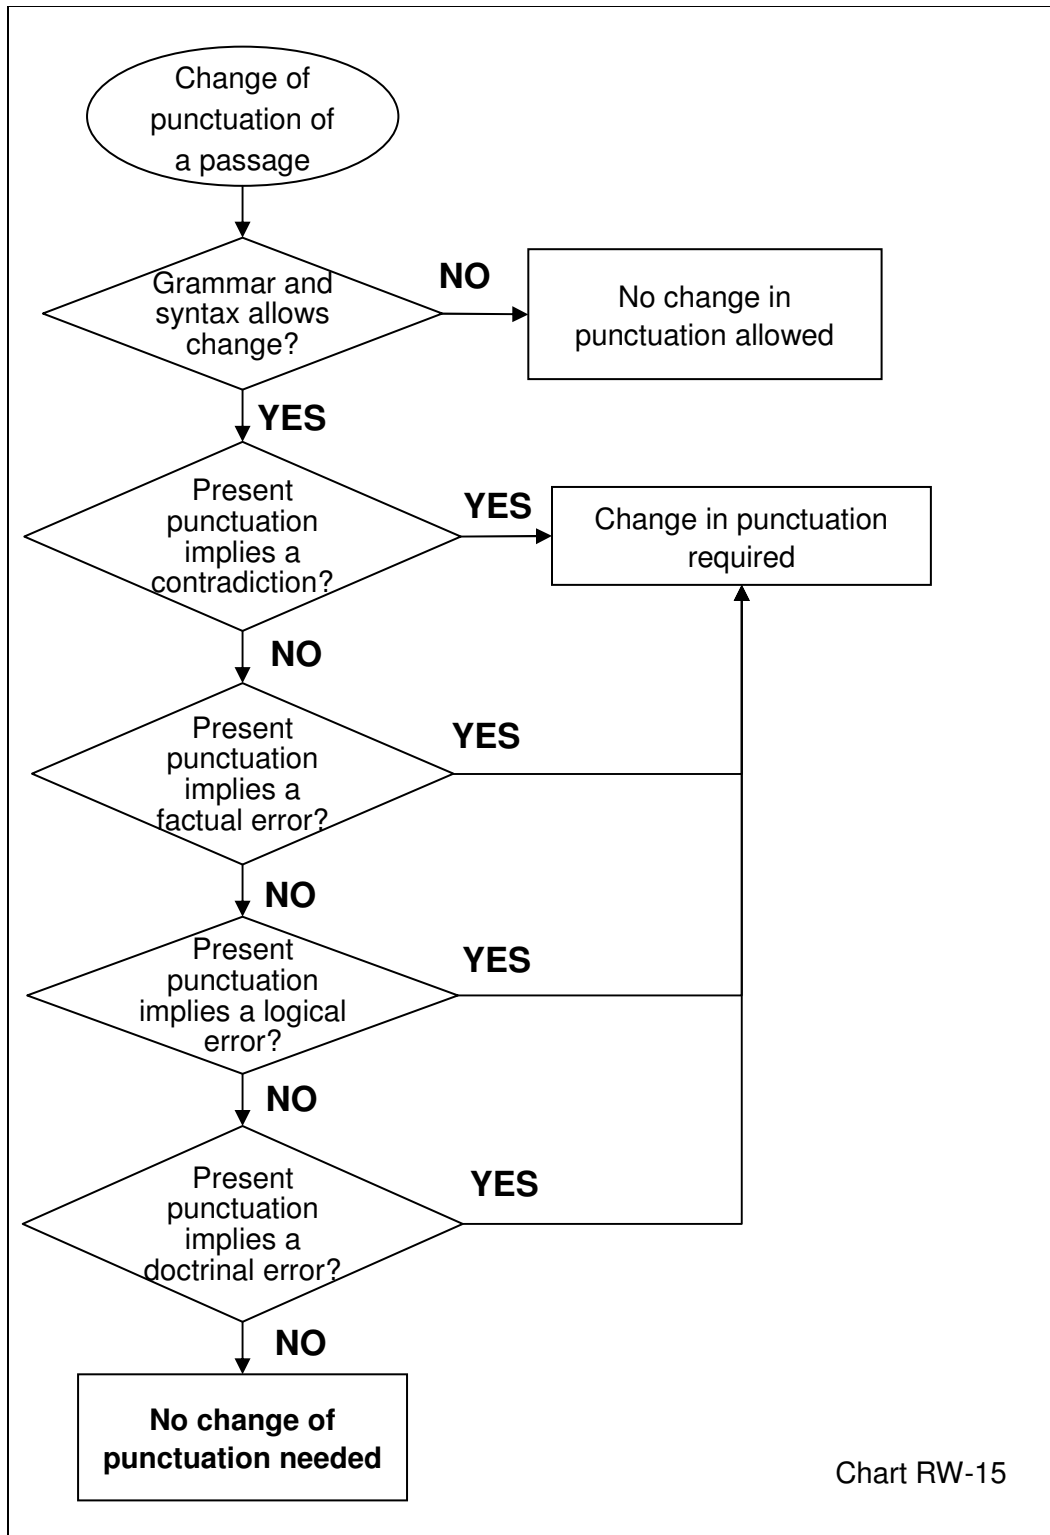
Change of punctuation of a passage

Grammar and syntax allows change?

NO

No change in punctuation allowed

YES

Present punctuation implies a contradiction?

YES

Change in punctuation required

NO

Present punctuation implies a factual error?

YES

NO

Present punctuation implies a logical error?

YES

NO

Present punctuation implies a doctrinal error?

YES

NO

No change of punctuation needed

Chart RW-15